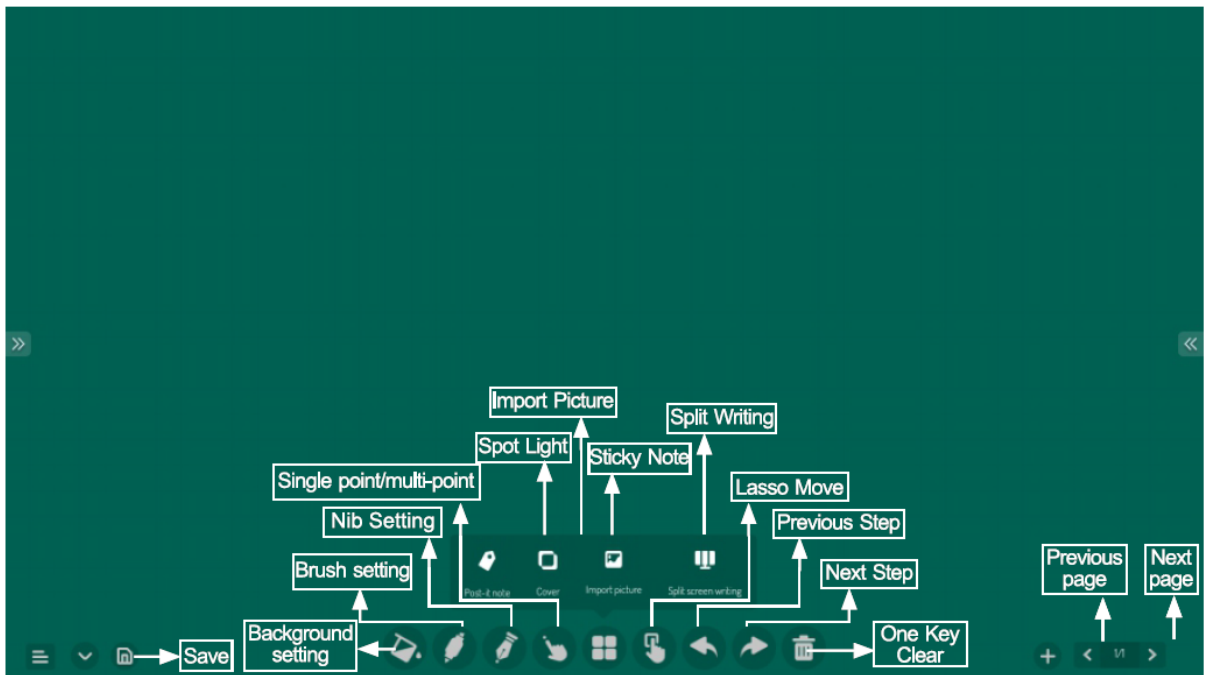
Import Picture

Split Writing

Spot Light

Sticky Note

Single point/multi-point

Lasso Move

Nib Setting

Previous Step

Brush setting

Next Step

Post-it note

Cover

Import picture

Split screen writing

Previous page

Next page

Background setting

Save

One Key Clear

1/1